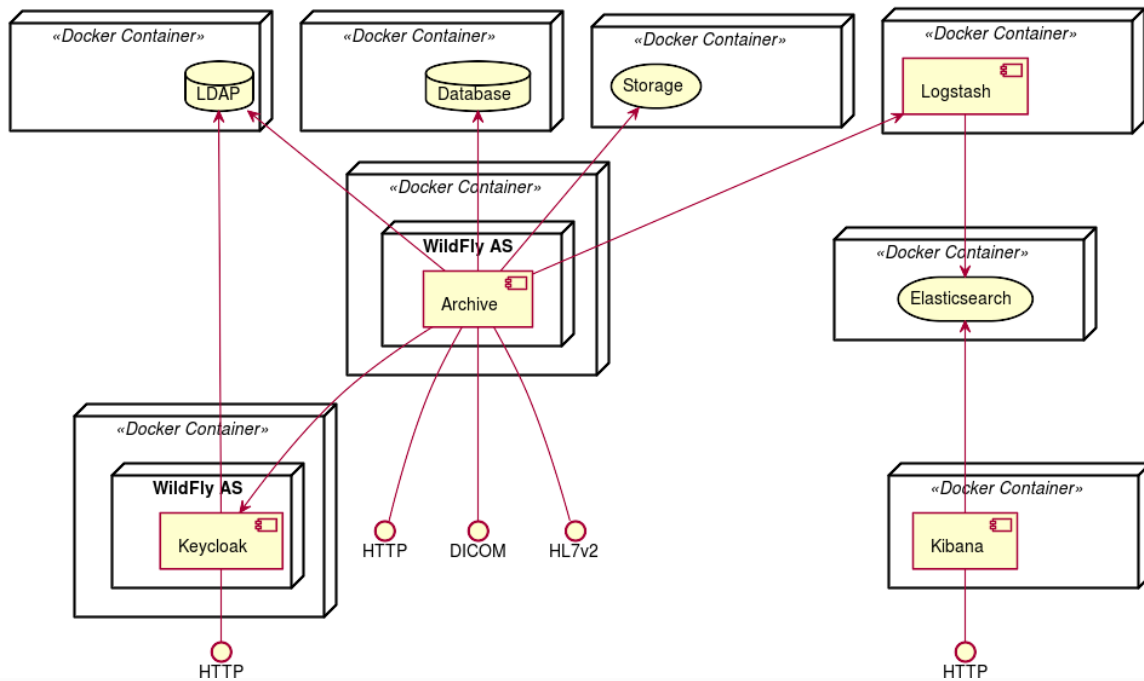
«Docker Container»
LDAP

«Docker Container»
Database

«Docker Container»
Storage

«Docker Container»
Logstash

«Docker Container»
WildFly AS
Archive

«Docker Container»
Elasticsearch

«Docker Container»
WildFly AS
Keycloak

HTTP
DICOM
HL7v2

«Docker Container»
Kibana

HTTP

HTTP